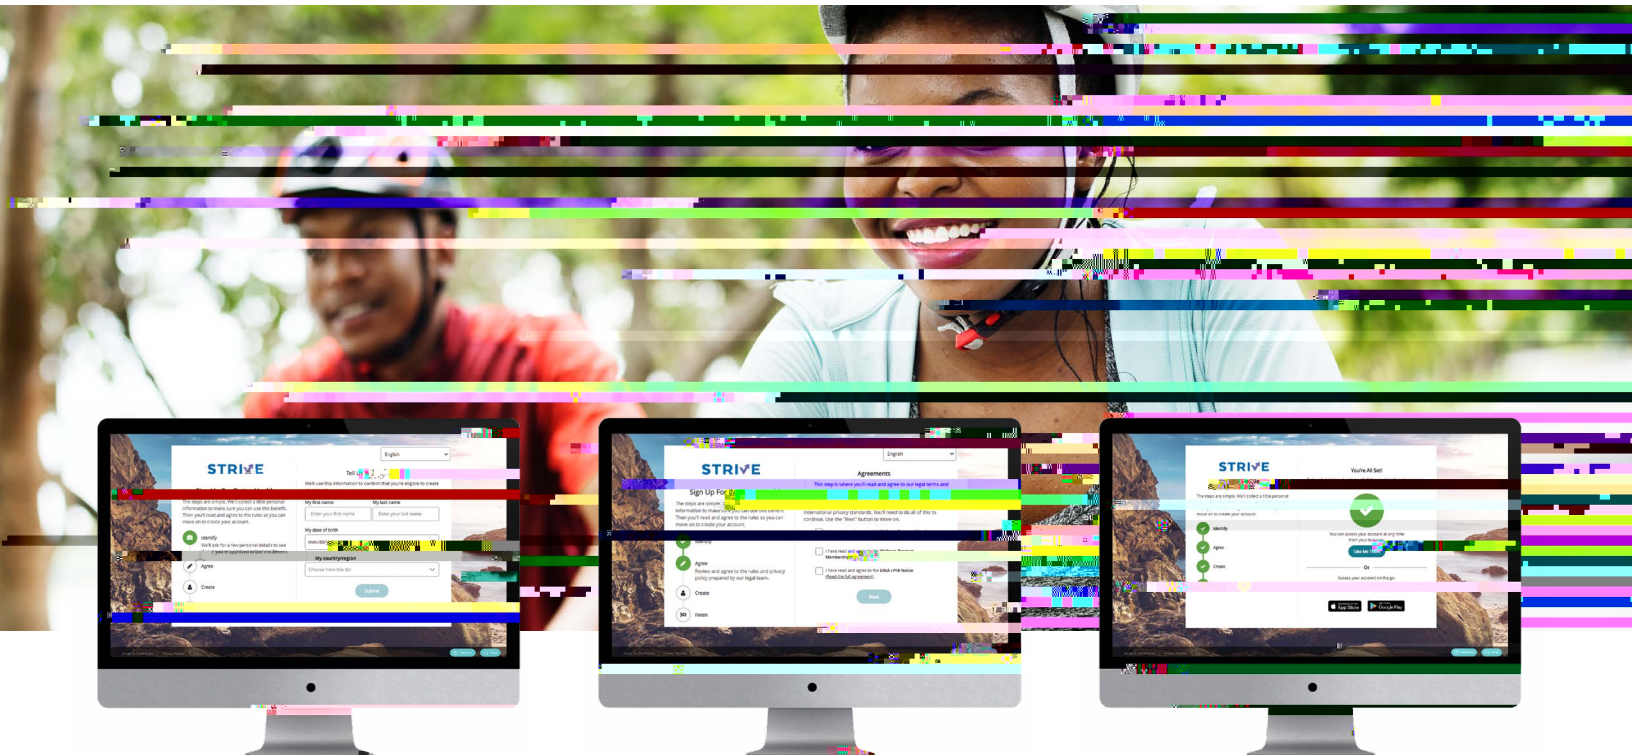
STRIVE

English

Tell us

We'll use this information to confirm that you're eligible to create

The steps are simple. We'll collect a little personal information to make sure you can use this benefit. Then you'll read and agree to the rules so you can move on to create your account.

Identify

Agree

Create

My first name

My last name

Enter your first name

Enter your last name

My date of birth

My country/region

Choose from this list

Submit

STRIVE

English

Sign Up For

Agreements

This step is where you'll read and agree to our legal terms and

The steps are simple.

Review and agree to the rules and privacy policy prepared by our legal team.

Create

Finish

Next

STRIVE

You're All Set!

The steps are simple. We'll collect a little personal

move on to create your account.

Identify

Agree

Create

Or

App Store

Google Play